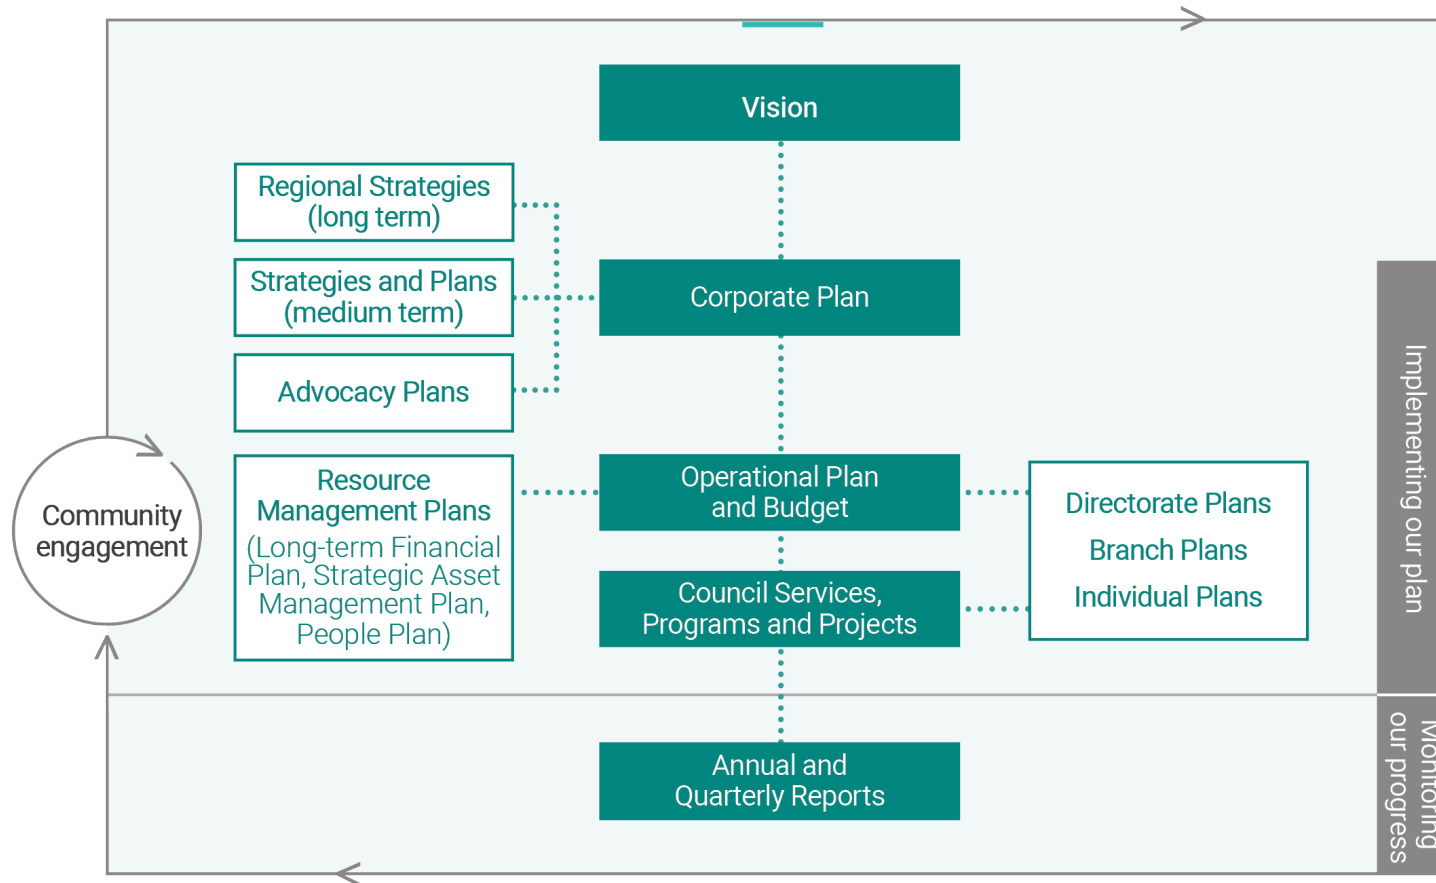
Vision

Regional Strategies (long term)

Strategies and Plans (medium term)

Advocacy Plans

Corporate Plan

Community engagement

Resource Management Plans (Long-term Financial Plan, Strategic Asset Management Plan, People Plan)

Operational Plan and Budget

Council Services, Programs and Projects

Directorate Plans

Branch Plans

Individual Plans

Implementing our plan

Annual and Quarterly Reports

Monitoring our progress